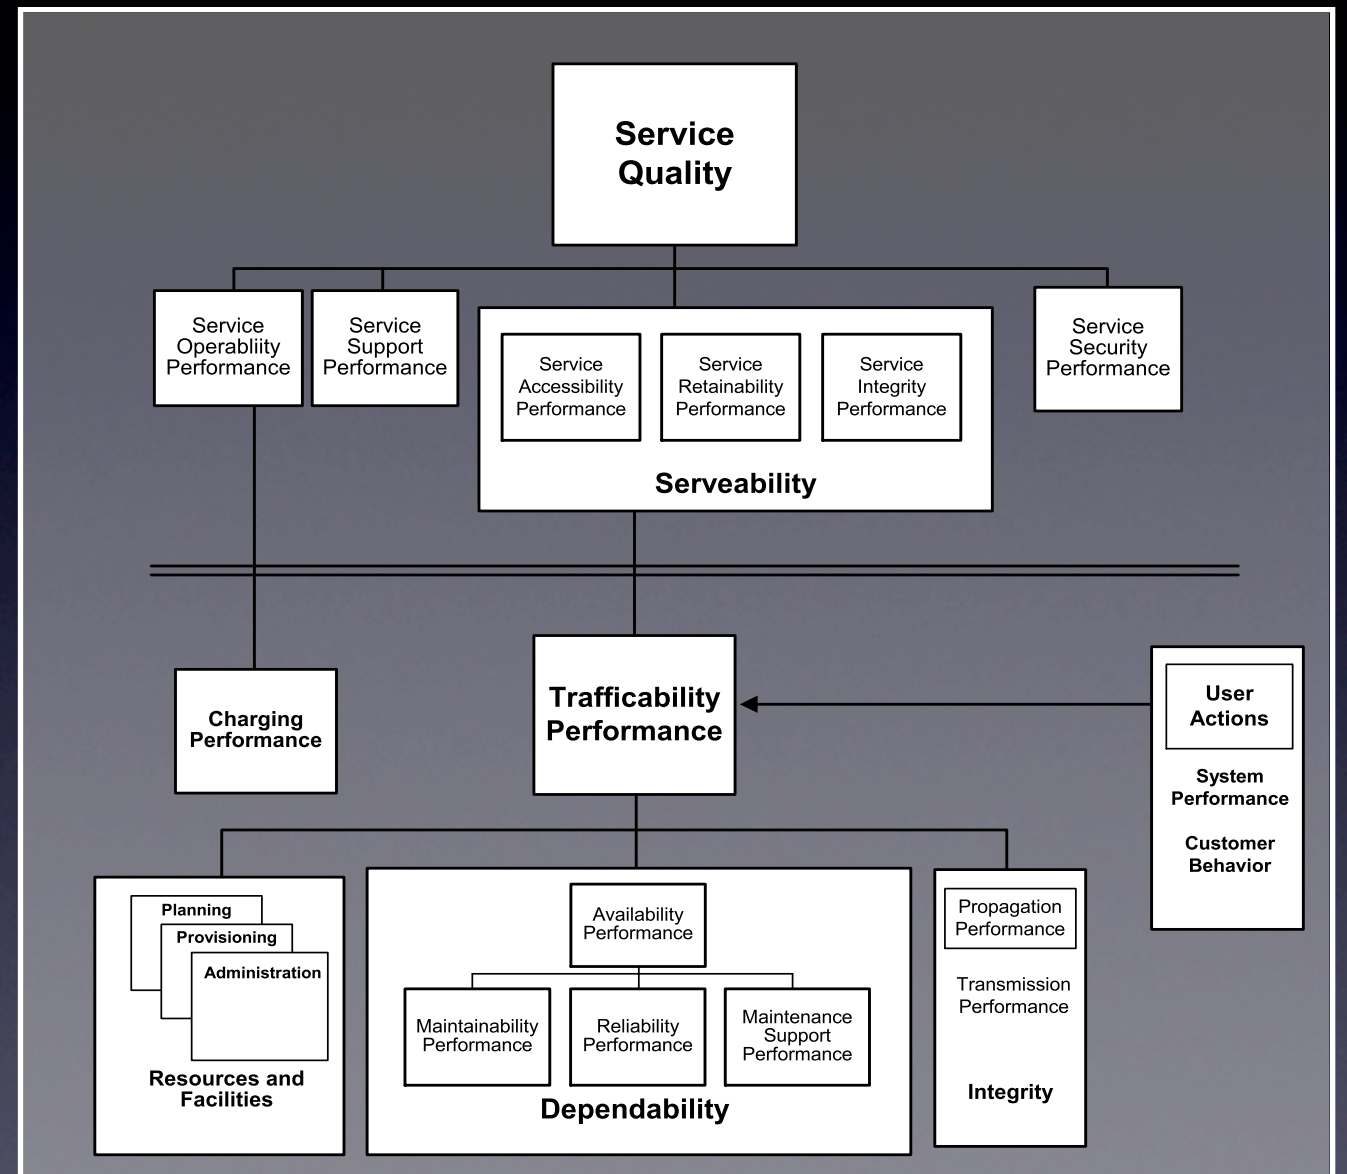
Service Quality

Service Operablity Performance

Service Support Performance

Service Accessibility Performance

Service Retainability Performance

Service Integrity Performance

Serveability

Service Security Performance

Charging Performance

Trafficability Performance

User Actions

System Performance

Customer Behavior

Planning

Provisioning

Administration

Resources and Facilities

Availability Performance

Maintainability Performance

Reliability Performance

Maintenance Support Performance

Dependability

Propagation Performance

Transmission Performance

Integrity